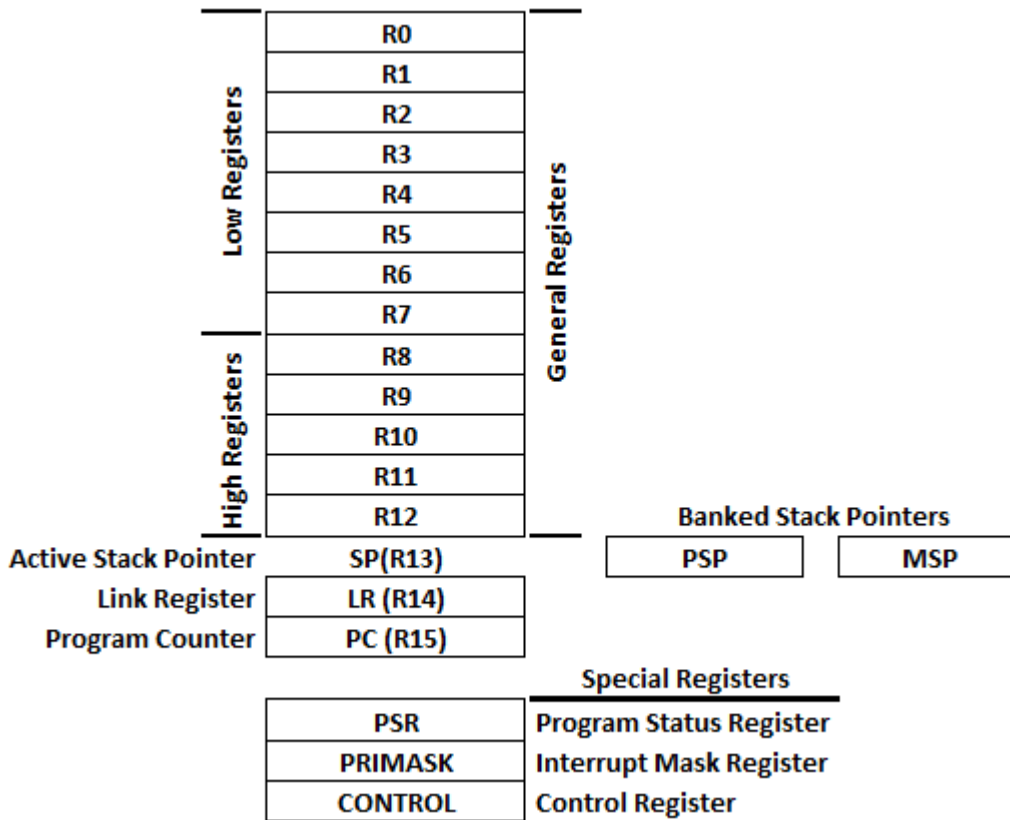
Low Registers

R0
R1
R2
R3
R4
R5
R6
R7

High Registers

R8
R9
R10
R11
R12

General Registers

Banked Stack Pointers

Active Stack Pointer SP(R13)

PSP

MSP

Link Register LR (R14)

Program Counter PC (R15)

Special Registers

| PSR | Program Status Register |
|---|---|
| PRIMASK | Interrupt Mask Register |
| CONTROL | Control Register |